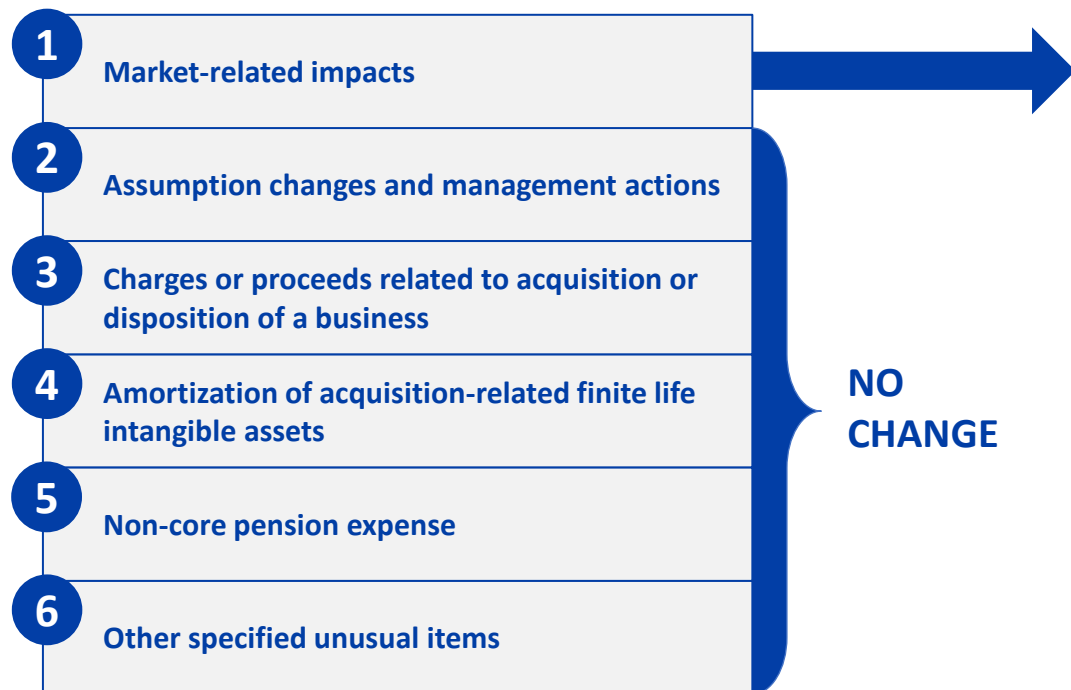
1 Market-related impacts

2 Assumption changes and management actions

3 Charges or proceeds related to acquisition or disposition of a business

4 Amortization of acquisition-related finite life intangible assets

5 Non-core pension expense

6 Other specified unusual items

NO CHANGE